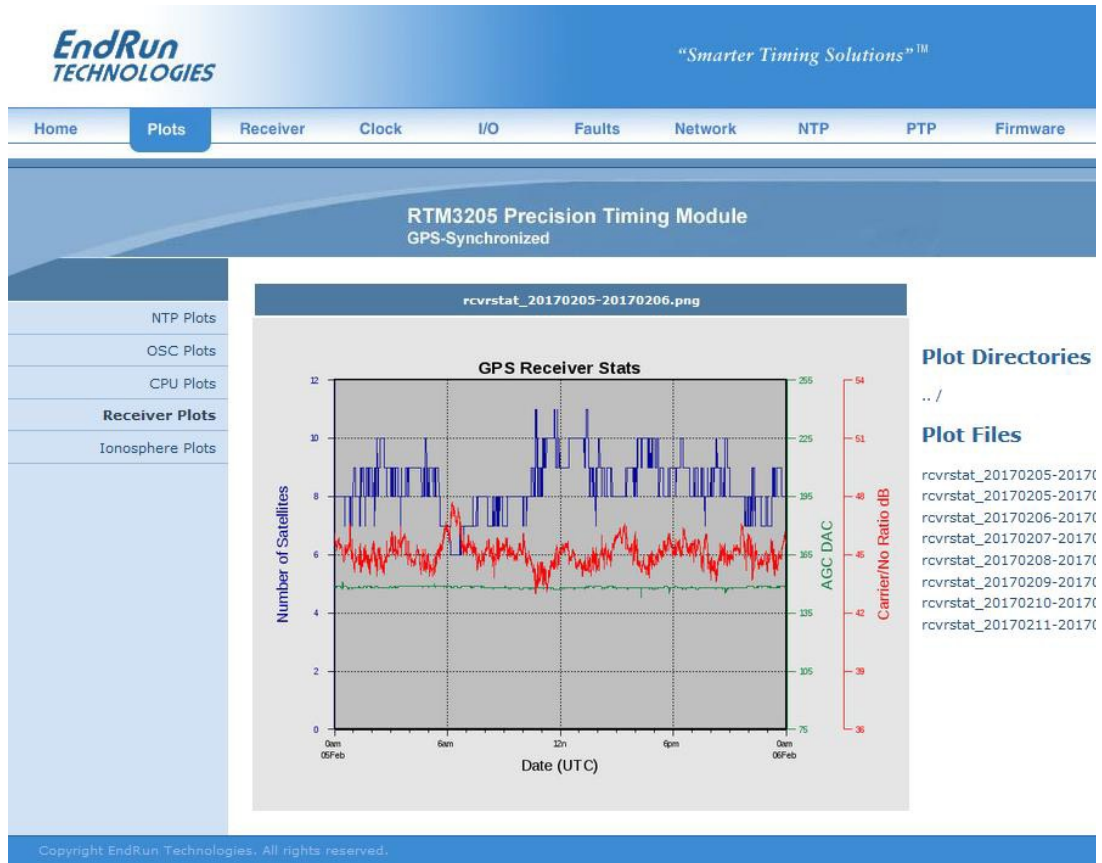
EndRun TECHNOLOGIES

"Smarter Timing Solutions"™

Home Plots Receiver Clock I/O Faults Network NTP PTP Firmware

RTM3205 Precision Timing Module
GPS-Synchronized

NTP Plots
OSC Plots
CPU Plots
Receiver Plots
Ionosphere Plots

rcvrstat_20170205-20170206.png

GPS Receiver Stats

Number of Satellites
AGC DAC
Carrier/No Ratio dB

12
10
8
6
4
2
0

255
225
195
165
135
105
75

54
51
48
45
42
39
36

0am 05Feb
6am
12n
6pm
0am 06Feb

Date (UTC)

Plot Directories

.. /

Plot Files

rcvrstat_20170205-2017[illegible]
rcvrstat_20170205-2017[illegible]
rcvrstat_20170206-2017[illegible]
rcvrstat_20170207-2017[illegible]
rcvrstat_20170208-2017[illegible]
rcvrstat_20170209-2017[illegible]
rcvrstat_20170210-2017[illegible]
rcvrstat_20170211-2017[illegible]

Copyright EndRun Technologies. All rights reserved.